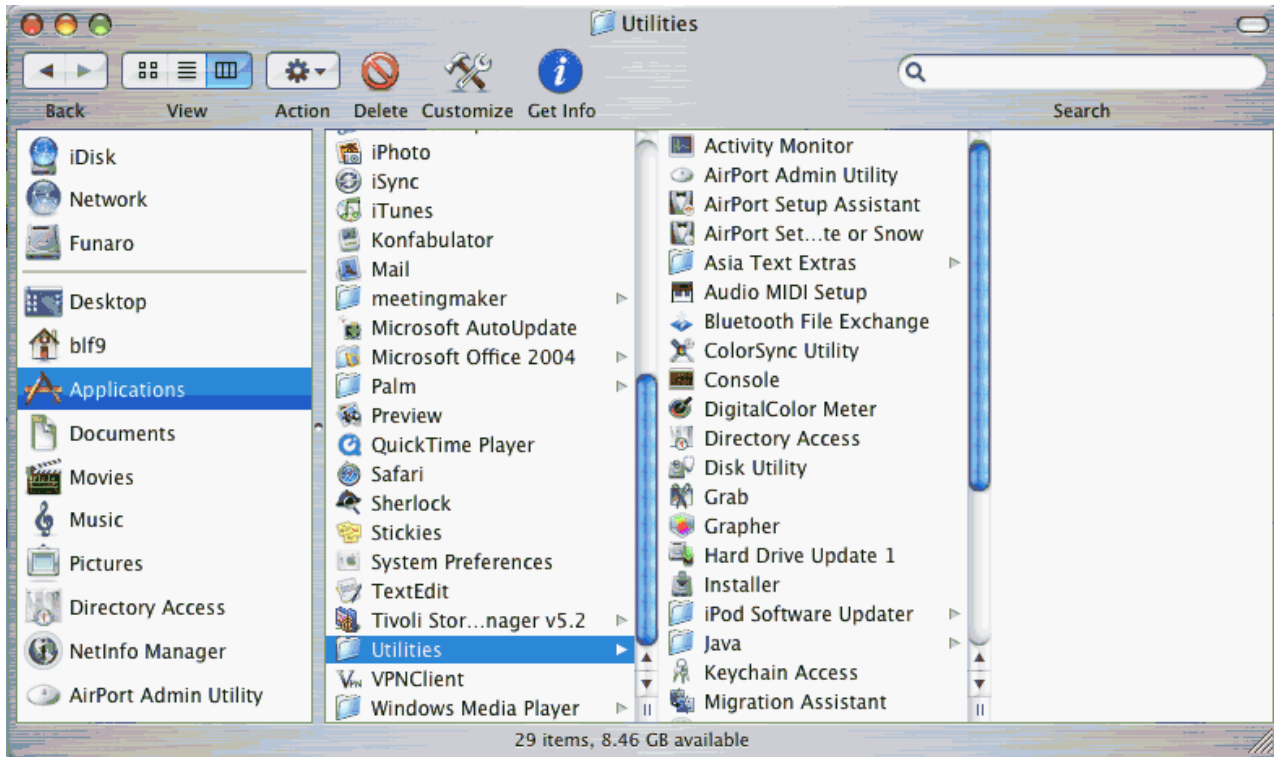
Utilities

Back View Action Delete Customize Get Info

Search

iDisk
Network
Funaro
Desktop
blf9
Applications
Documents
Movies
Music
Pictures
Directory Access
NetInfo Manager
AirPort Admin Utility

iPhoto
iSync
iTunes
Konfabulator
Mail
meetingmaker
Microsoft AutoUpdate
Microsoft Office 2004
Palm
Preview
QuickTime Player
Safari
Sherlock
Stickies
System Preferences
TextEdit
Tivoli Stor…nager v5.2
Utilities
VPNClient
Windows Media Player

Activity Monitor
AirPort Admin Utility
AirPort Setup Assistant
AirPort Set…te or Snow
Asia Text Extras
Audio MIDI Setup
Bluetooth File Exchange
ColorSync Utility
Console
DigitalColor Meter
Directory Access
Disk Utility
Grab
Grapher
Hard Drive Update 1
Installer
iPod Software Updater
Java
Keychain Access
Migration Assistant

29 items, 8.46 GB available